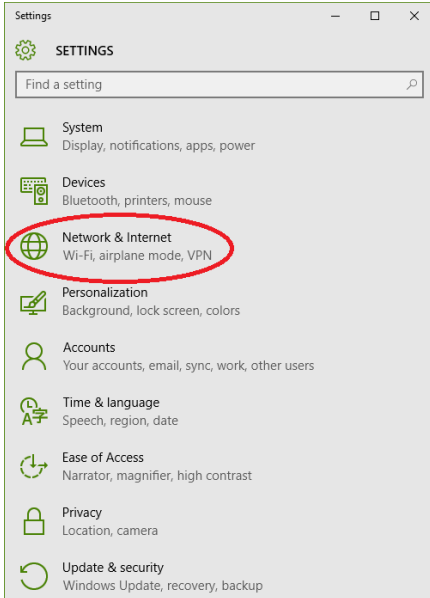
Settings

SETTINGS

Find a setting

System
Display, notifications, apps, power

Devices
Bluetooth, printers, mouse

Network & Internet
Wi-Fi, airplane mode, VPN

Personalization
Background, lock screen, colors

Accounts
Your accounts, email, sync, work, other users

Time & language
Speech, region, date

Ease of Access
Narrator, magnifier, high contrast

Privacy
Location, camera

Update & security
Windows Update, recovery, backup